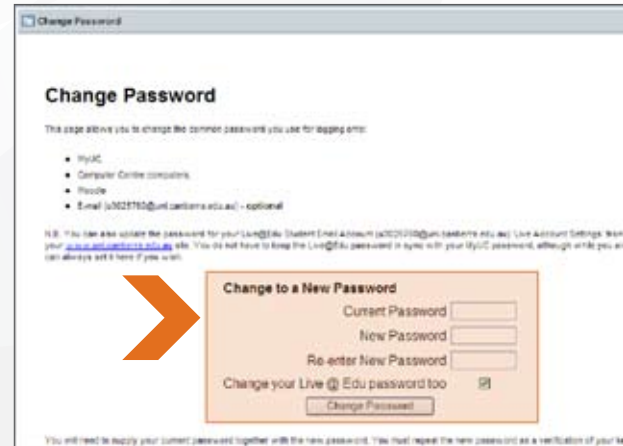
Change Password

Change Password

This page allows you to change the common password you use for logging onto:

- MyUC
- Computer Centre computers
- Moodle
- E-mail (u3025750@uni.canberra.edu.au) - optional

N.B. You can also update the password for your Live@Edu Student Email Account (u3025750@uni.canberra.edu.au) Live Account Settings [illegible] your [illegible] site. You do not have to keep the Live@Edu password in sync with your MyUC password, although while you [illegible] can always set it here if you wish.

Change to a New Password

Current Password

New Password

Re-enter New Password

Change your Live @ Edu password too

Change Password

You will need to supply your current password together with the new password. You must repeat the new password as a verification of your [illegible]